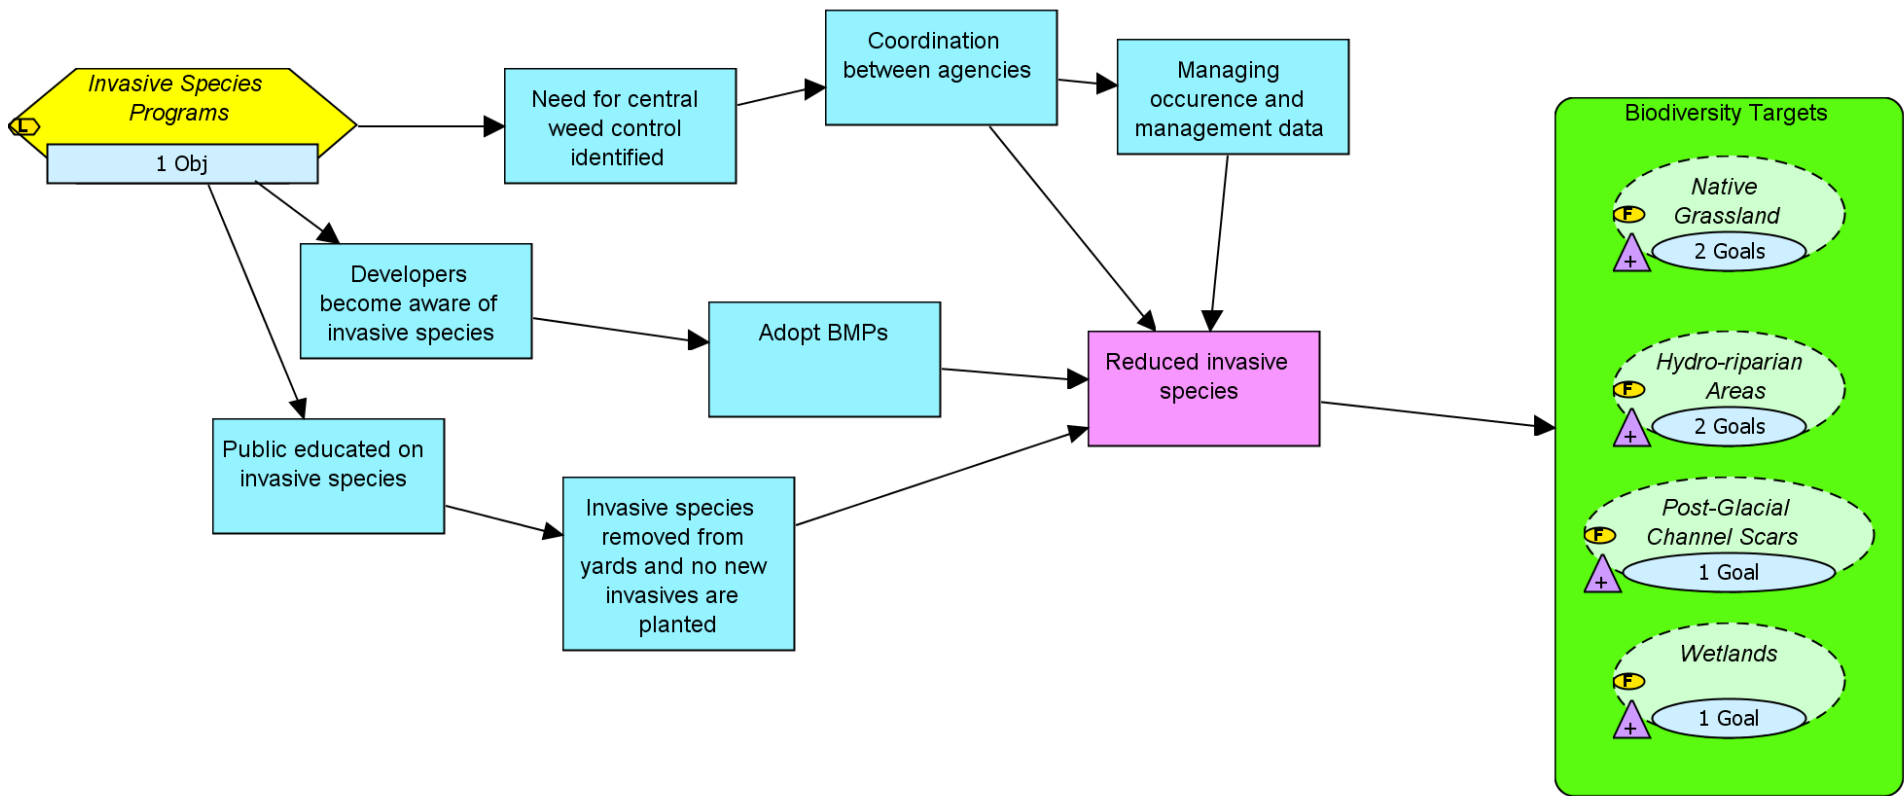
L

Invasive Species Programs

1 Obj

Need for central weed control identified

Coordination between agencies

Managing occurence and management data

Developers become aware of invasive species

Adopt BMPs

Reduced invasive species

Public educated on invasive species

Invasive species removed from yards and no new invasives are planted

Biodiversity Targets

F
+
Native Grassland
2 Goals

F
+
Hydro-riparian Areas
2 Goals

F
+
Post-Glacial Channel Scars
1 Goal

F
+
Wetlands
1 Goal